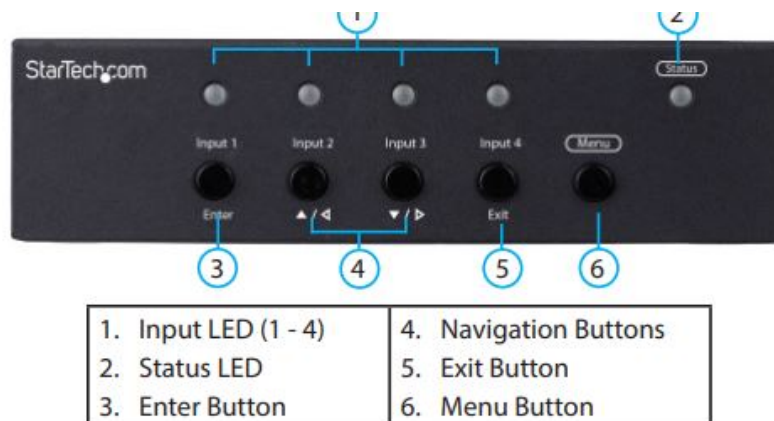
1

2

StarTech.com

Status

Input 1

Input 2

Input 3

Input 4

Menu

Enter

▲/◁

▼/▷

Exit

3

4

5

6

| 1. Input LED (1 - 4) | 4. Navigation Buttons |
|---|---|
| 2. Status LED | 5. Exit Button |
| 3. Enter Button | 6. Menu Button |